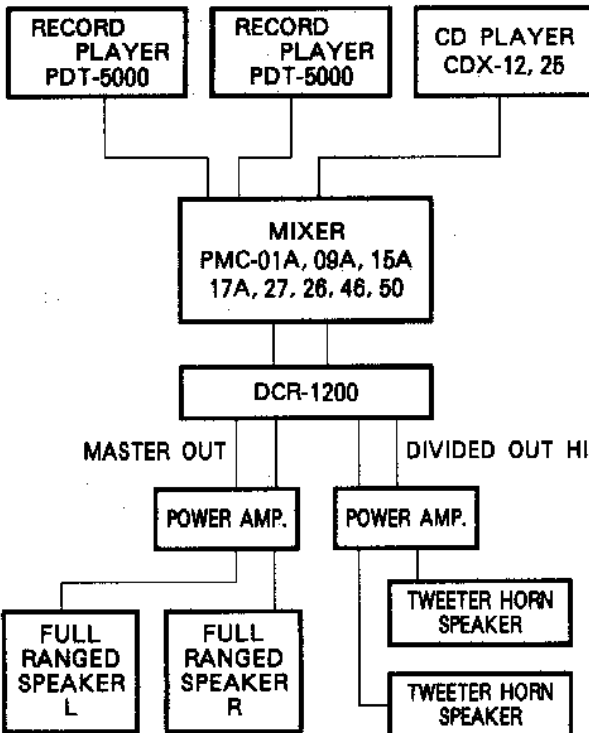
RECORD PLAYER PDT-5000

RECORD PLAYER PDT-5000

CD PLAYER CDX-12, 25

MIXER PMC-01A, 09A, 15A 17A, 27, 26, 46, 50

DCR-1200

MASTER OUT

DIVIDED OUT HI

POWER AMP.

POWER AMP.

TWEETER HORN SPEAKER

FULL RANGED SPEAKER L

FULL RANGED SPEAKER R

TWEETER HORN SPEAKER